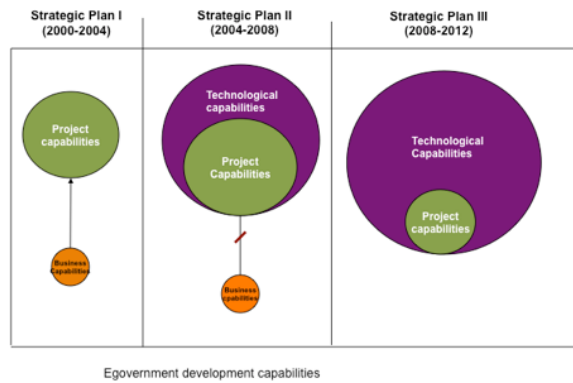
Strategic Plan I
(2000-2004)

Strategic Plan II
(2004-2008)

Strategic Plan III
(2008-2012)

Project capabilities

Business Capabilities

Technological capabilities

Project Capabilities

Business capabilities

Technological Capabilities

Project capabilities

Egovernment development capabilities